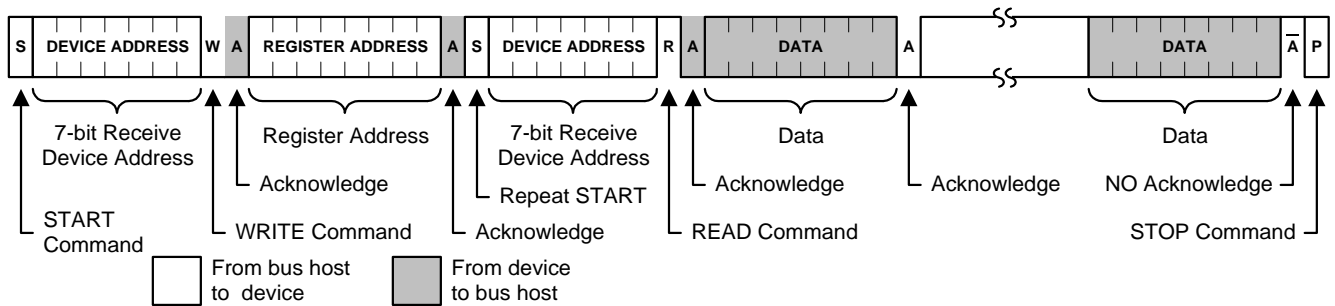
S | DEVICE ADDRESS | W | A | REGISTER ADDRESS | A | S | DEVICE ADDRESS | R | A | DATA | A | DATA | $\overline{A}$ | P

7-bit Receive Device Address

Register Address

7-bit Receive Device Address

Data

Data

Acknowledge

Repeat START

Acknowledge

Acknowledge

NO Acknowledge

START Command

WRITE Command

Acknowledge

READ Command

STOP Command

From bus host to device

From device to bus host